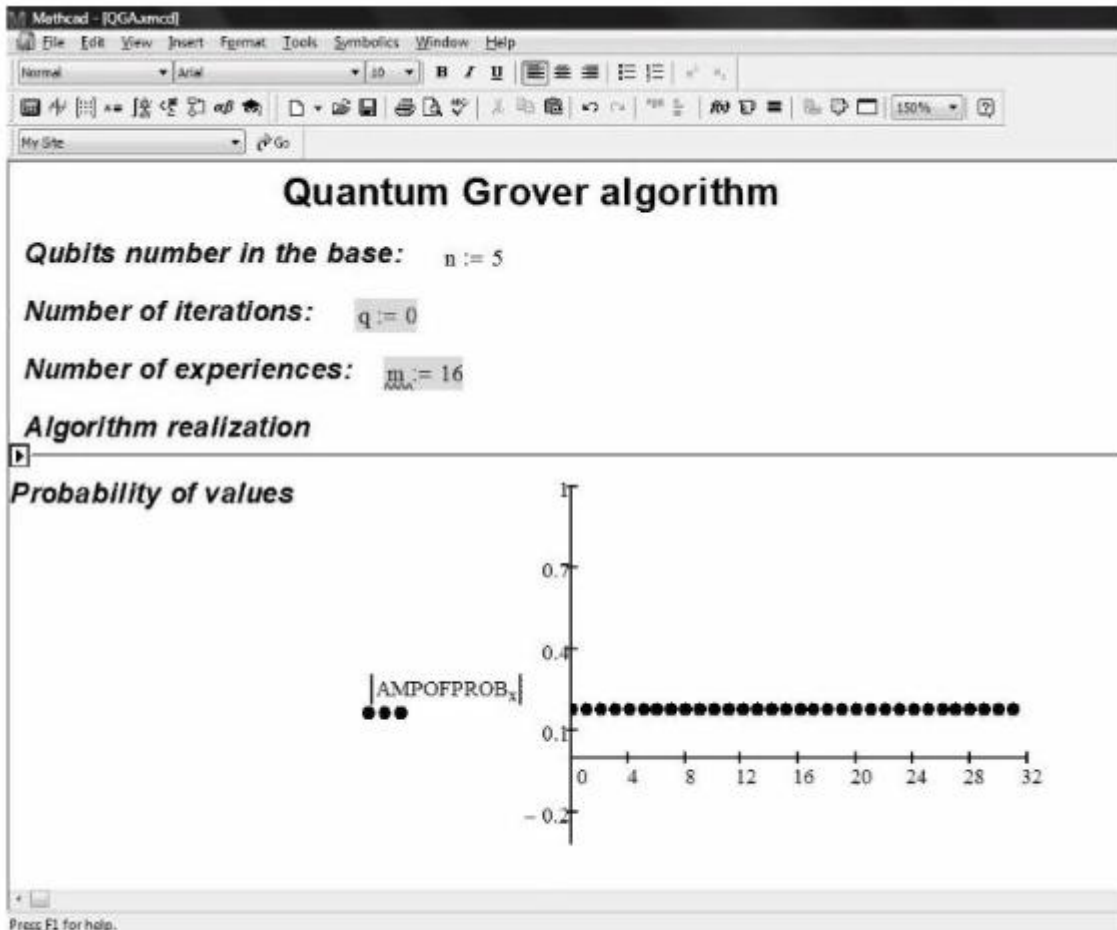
Mathcad - [QGA.xmcd]

File Edit View Insert Format Tools Symbolics Window Help

Normal Arial 10 B I U

150%

My Site Go

Quantum Grover algorithm

Qubits number in the base: n := 5

Number of iterations: q := 0

Number of experiences: m := 16

Algorithm realization

Probability of values

1

0.7

0.4

$|AMPOFPROB_x|$

0.1

0 4 8 12 16 20 24 28 32

−0.2

Press F1 for help.